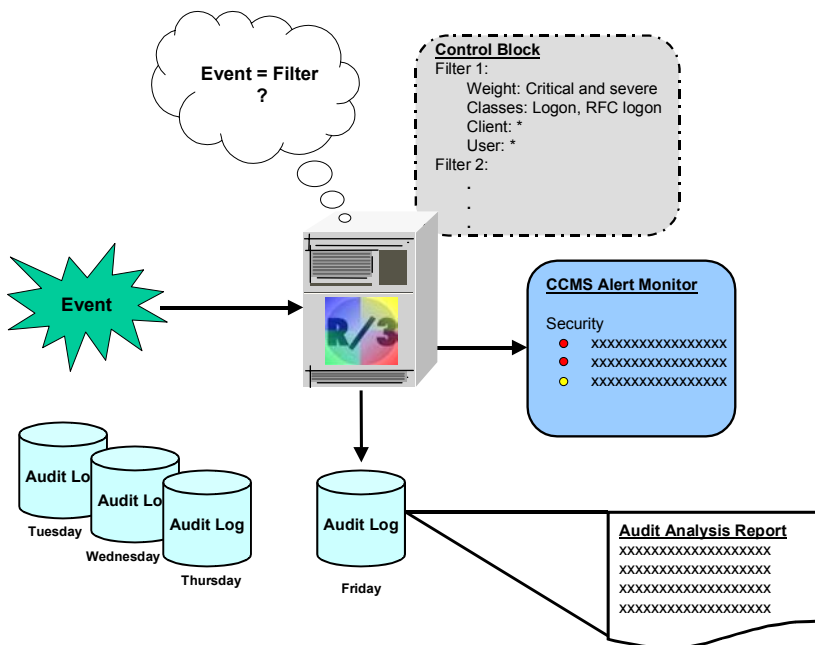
Event = Filter
?

Control Block
Filter 1:
Weight: Critical and severe
Classes: Logon, RFC logon
Client: *
User: *
Filter 2:
.
.
.

Event

R/3

CCMS Alert Monitor

Security
xxxxxxxxxxxxxxxxx
xxxxxxxxxxxxxxxxx
xxxxxxxxxxxxxxxxx

Audit Lo
Tuesday

Audit Lo
Wednesday

Audit Log
Thursday

Audit Log
Friday

Audit Analysis Report
xxxxxxxxxxxxxxxxxxx
xxxxxxxxxxxxxxxxxxx
xxxxxxxxxxxxxxxxxxx
xxxxxxxxxxxxxxxxxxx